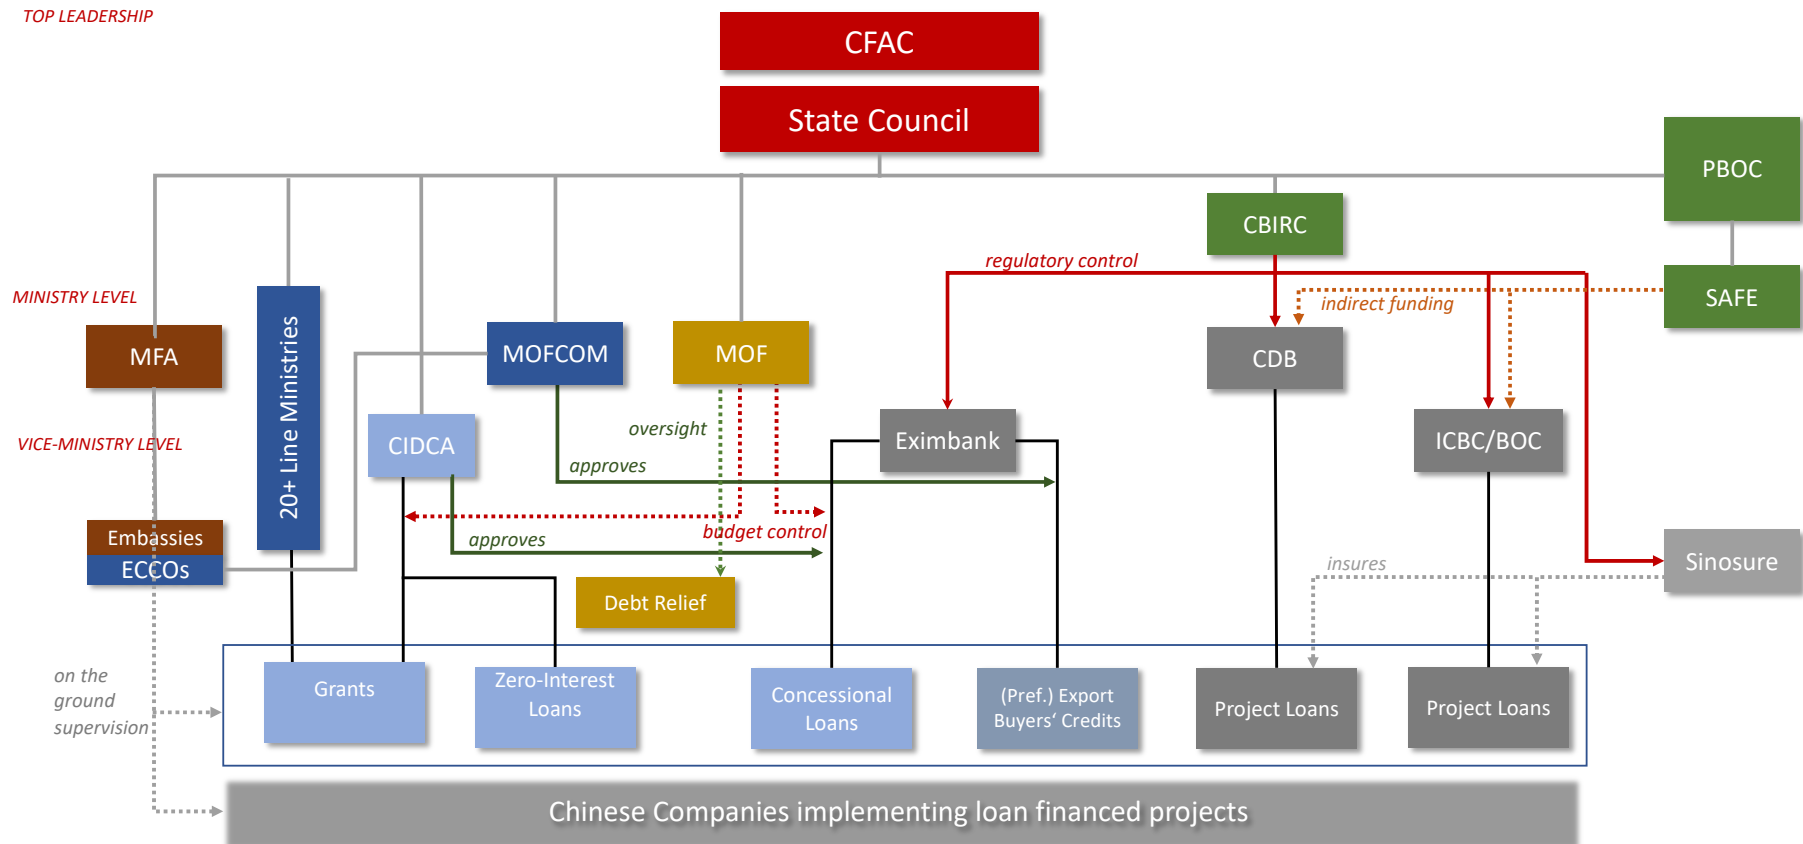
TOP LEADERSHIP

CFAC

State Council

PBOC

CBIRC

SAFE

MINISTRY LEVEL

regulatory control

indirect funding

MFA

20+ Line Ministries

MOFCOM

MOF

CDB

VICE-MINISTRY LEVEL

CIDCA

oversight

Eximbank

ICBC/BOC

approves

Embassies

ECCOs

budget control

approves

Sinosure

insures

Debt Relief

on the ground supervision

Grants

Zero-Interest Loans

Concessional Loans

(Pref.) Export Buyers‘ Credits

Project Loans

Project Loans

Chinese Companies implementing loan financed projects